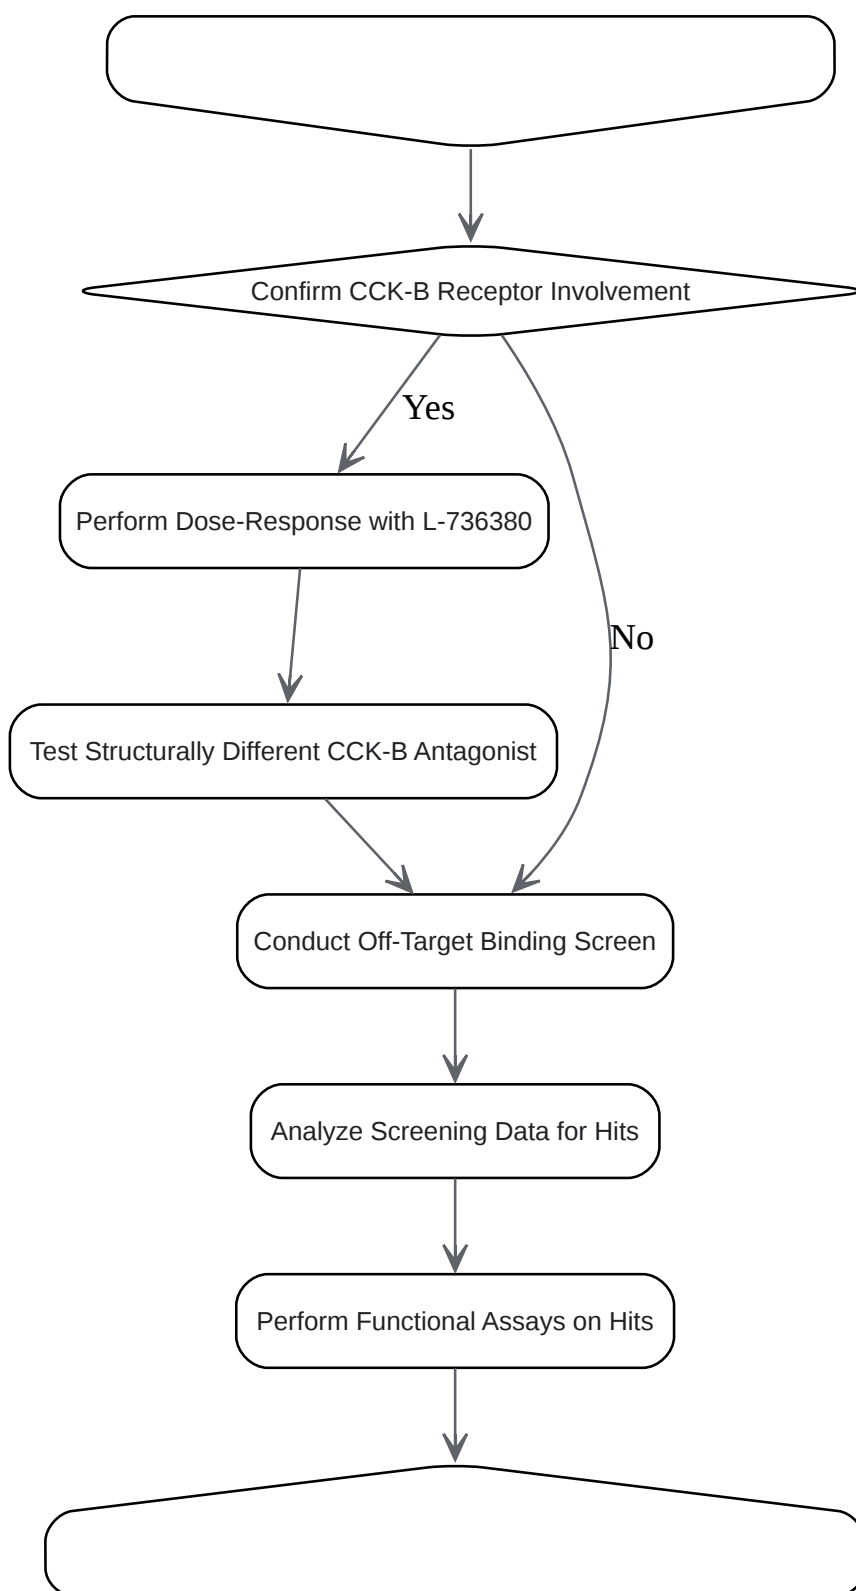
Confirm CCK-B Receptor Involvement

Yes

No

Perform Dose-Response with L-736380

Test Structurally Different CCK-B Antagonist

Conduct Off-Target Binding Screen

Analyze Screening Data for Hits

Perform Functional Assays on Hits